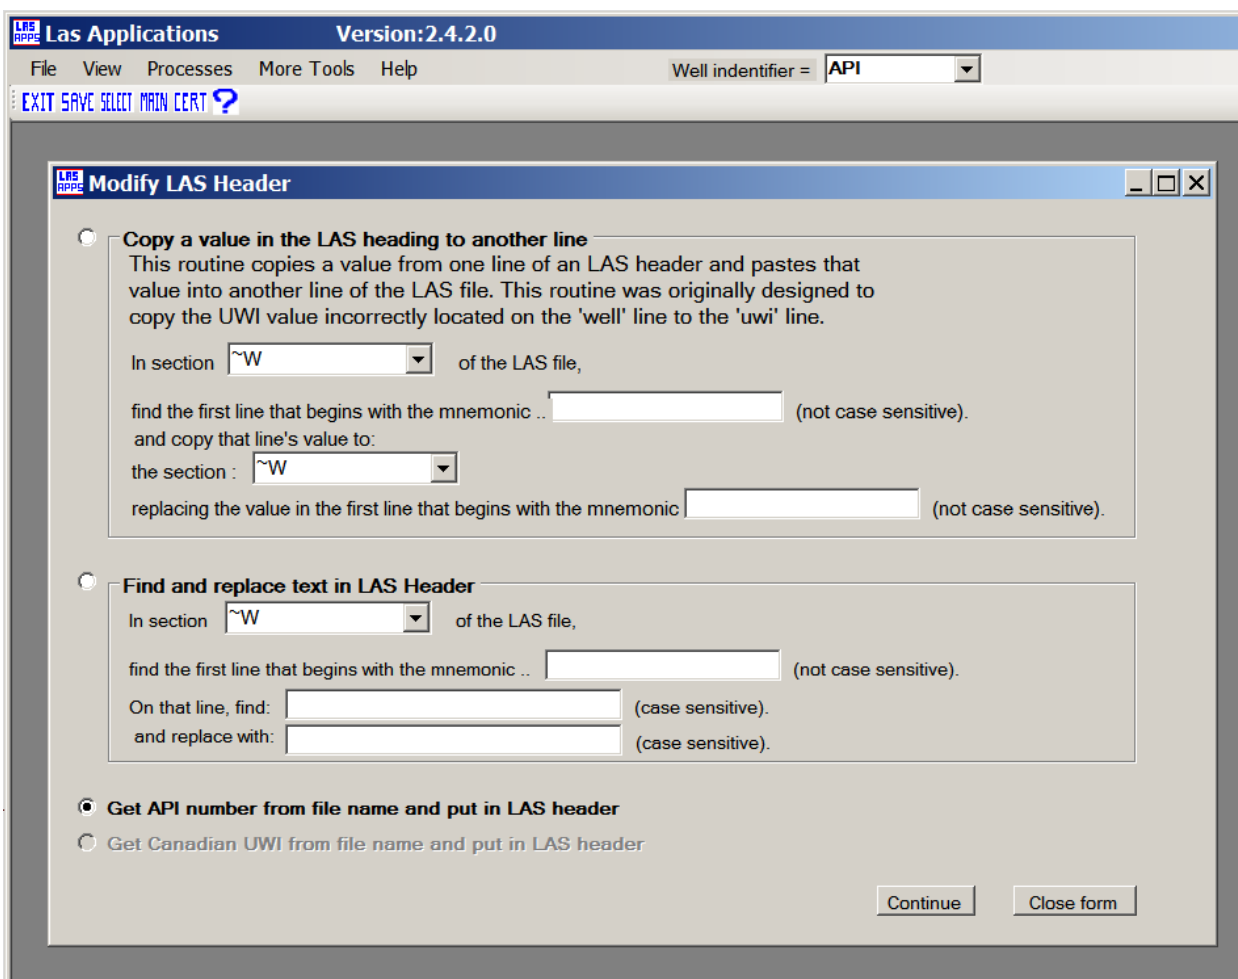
LAS APPS Las Applications Version:2.4.2.0

File View Processes More Tools Help Well indentifier = API

EXIT SAVE SELECT MAIN CERT ?

LAS APPS Modify LAS Header

Copy a value in the LAS heading to another line

This routine copies a value from one line of an LAS header and pastes that value into another line of the LAS file. This routine was originally designed to copy the UWI value incorrectly located on the 'well' line to the 'uwi' line.

In section ~W of the LAS file,

find the first line that begins with the mnemonic .. (not case sensitive).

and copy that line's value to:

the section : ~W

replacing the value in the first line that begins with the mnemonic (not case sensitive).

Find and replace text in LAS Header

In section ~W of the LAS file,

find the first line that begins with the mnemonic .. (not case sensitive).

On that line, find: (case sensitive).

and replace with: (case sensitive).

Get API number from file name and put in LAS header

Get Canadian UWI from file name and put in LAS header

Continue Close form